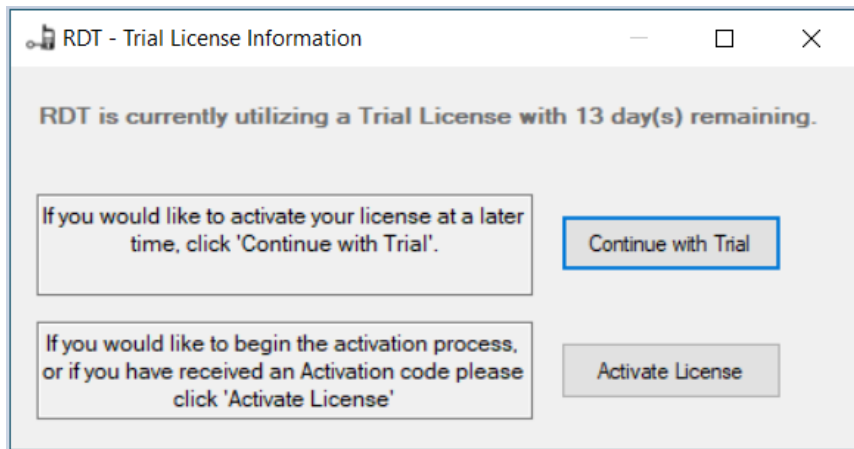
RDT - Trial License Information

RDT is currently utilizing a Trial License with 13 day(s) remaining.

If you would like to activate your license at a later time, click 'Continue with Trial'.

Continue with Trial

If you would like to begin the activation process, or if you have received an Activation code please click 'Activate License'

Activate License